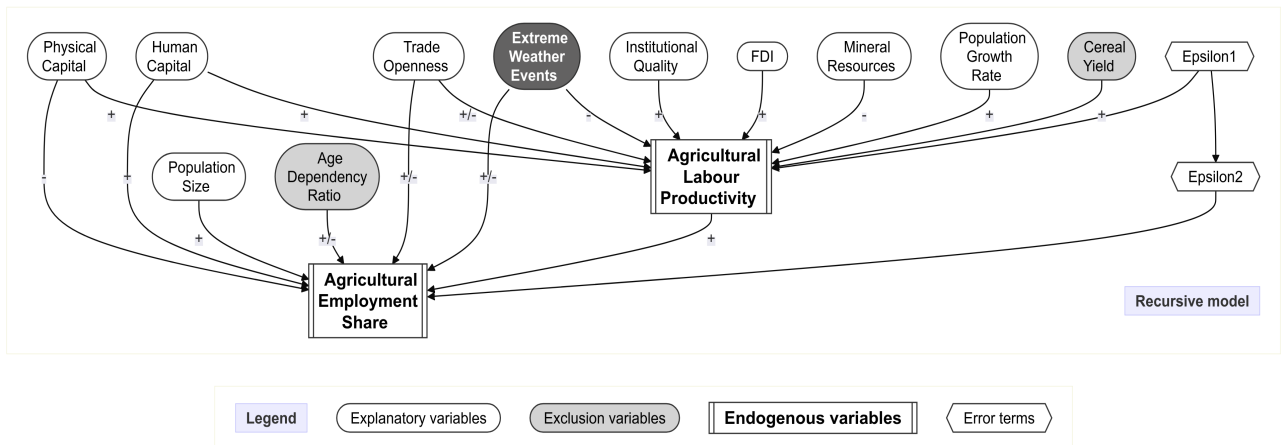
Physical Capital

Human Capital

Trade Openness

Extreme Weather Events

Institutional Quality

FDI

Mineral Resources

Population Growth Rate

Cereal Yield

Epsilon1

+

+

+/-

-

+

+

-

+

+

Population Size

Age Dependency Ratio

Agricultural Labour Productivity

Epsilon2

-

+

+/-

+/-

+

+/-

+

Agricultural Employment Share

Recursive model

Legend

Explanatory variables

Exclusion variables

Endogenous variables

Error terms